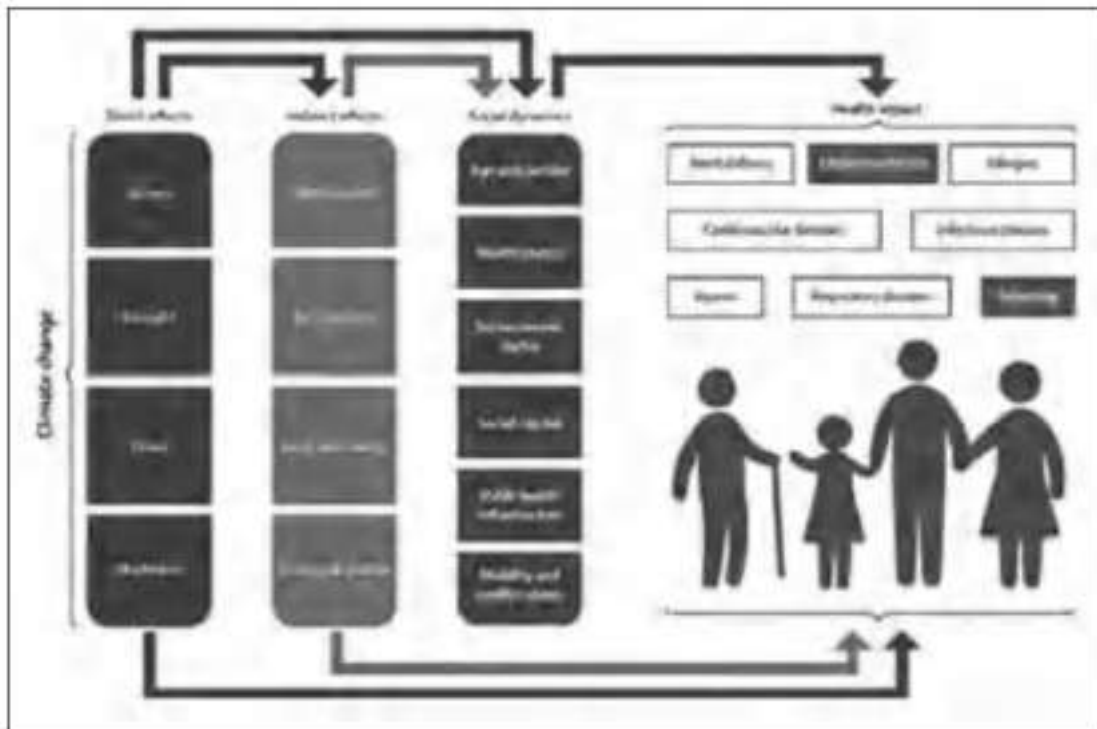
Direct effects

Indirect effects

Social dynamics

Health impact

Climate change

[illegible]

Drought

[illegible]

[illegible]

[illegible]

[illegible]

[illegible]

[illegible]

Age and gender

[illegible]

Socioeconomic status

Social capital

Public health infrastructure

Mobility and conflict status

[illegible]

Undernutrition

Allergies

Cardiovascular diseases

Infectious diseases

Injuries

Respiratory diseases

Poisoning